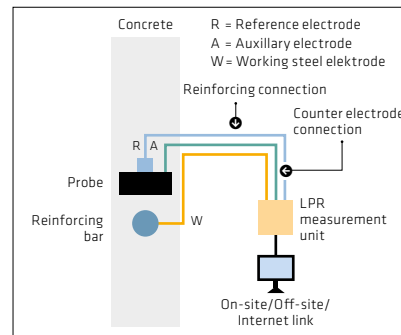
Concrete

R = Reference electrode
A = Auxillary electrode
W = Working steel elektrode

Reinforcing connection

Counter electrode connection

R A

Probe

Reinforcing bar

W

LPR measurement unit

On-site/Off-site/ Internet link